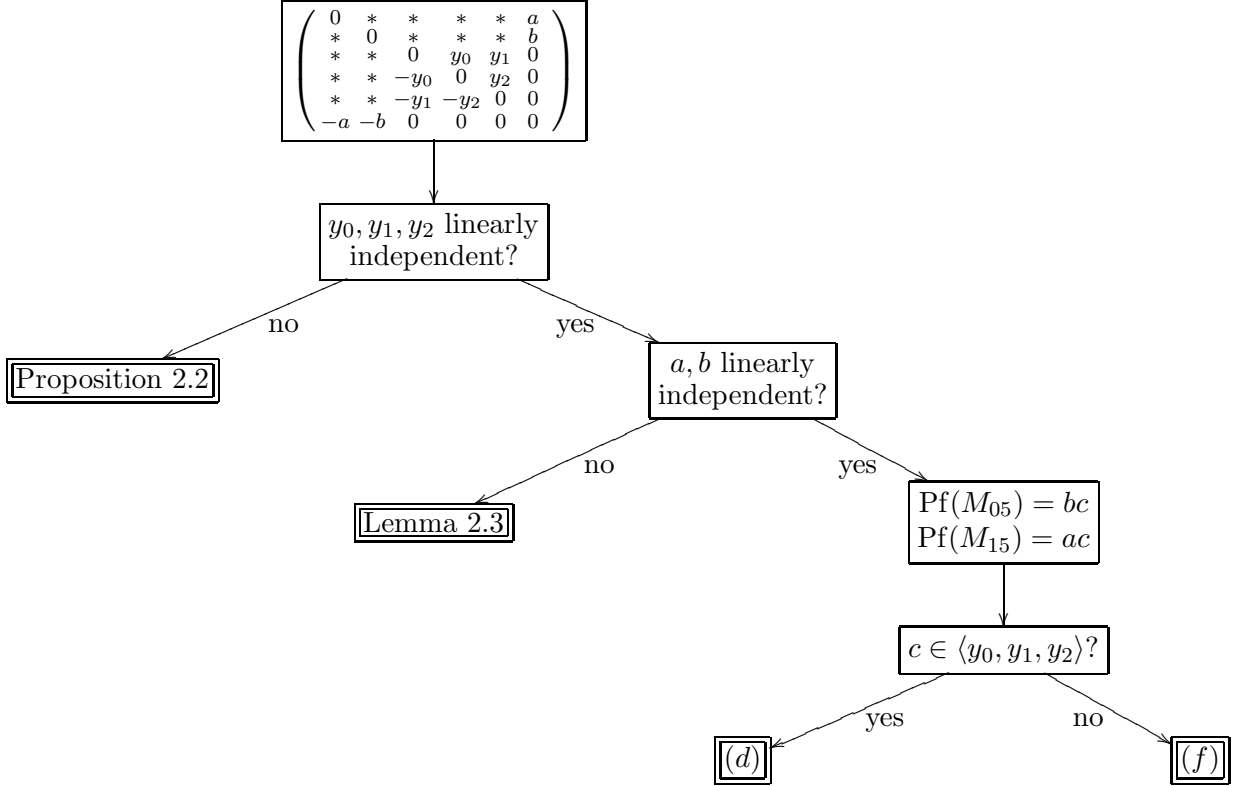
$\begin{pmatrix} 0 & * & * & * & * & a \\ * & 0 & * & * & * & b \\ * & * & 0 & y_0 & y_1 & 0 \\ * & * & -y_0 & 0 & y_2 & 0 \\ * & * & -y_1 & -y_2 & 0 & 0 \\ -a & -b & 0 & 0 & 0 & 0 \end{pmatrix}$

$y_0, y_1, y_2$ linearly independent?

no

Proposition 2.2

yes

$a, b$ linearly independent?

no

Lemma 2.3

yes

$\mathrm{Pf}(M_{05}) = bc$
$\mathrm{Pf}(M_{15}) = ac$

$c \in \langle y_0, y_1, y_2 \rangle$?

yes

$(d)$

no

$(f)$